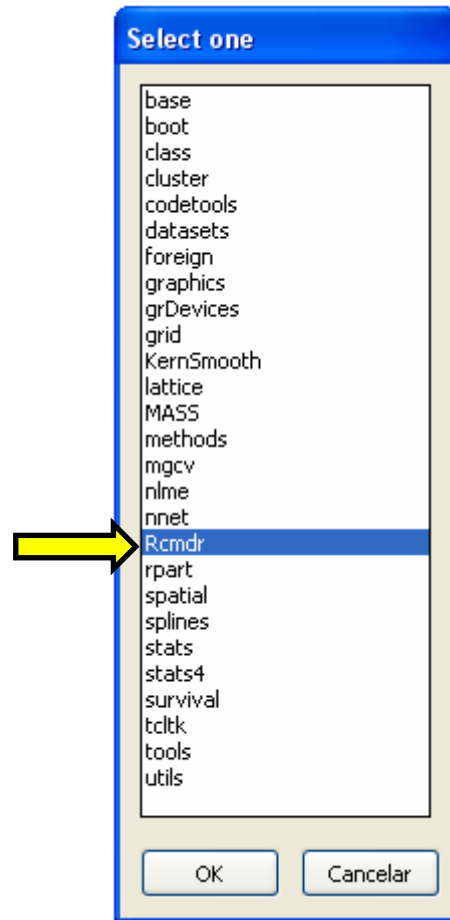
Select one

base
boot
class
cluster
codetools
datasets
foreign
graphics
grDevices
grid
KernSmooth
lattice
MASS
methods
mgcv
nlme
nnet
Rcmdr
rpart
spatial
splines
stats
stats4
survival
tcltk
tools
utils

OK
Cancelar